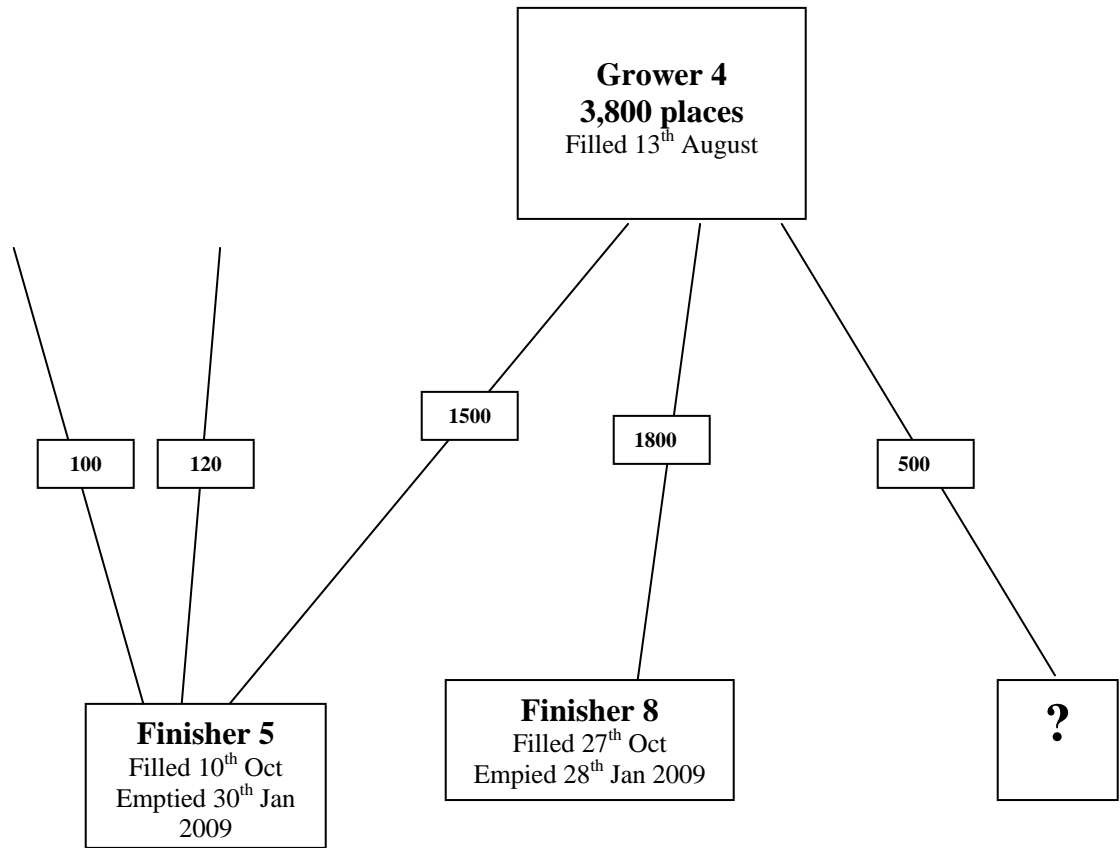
**Grower 4**
**3,800 places**
Filled 13$^{th}$ August

**100**

**120**

**1500**

**1800**

**500**

**Finisher 5**
Filled 10$^{th}$ Oct
Emptied 30$^{th}$ Jan 2009

**Finisher 8**
Filled 27$^{th}$ Oct
Empied 28$^{th}$ Jan 2009

**?**